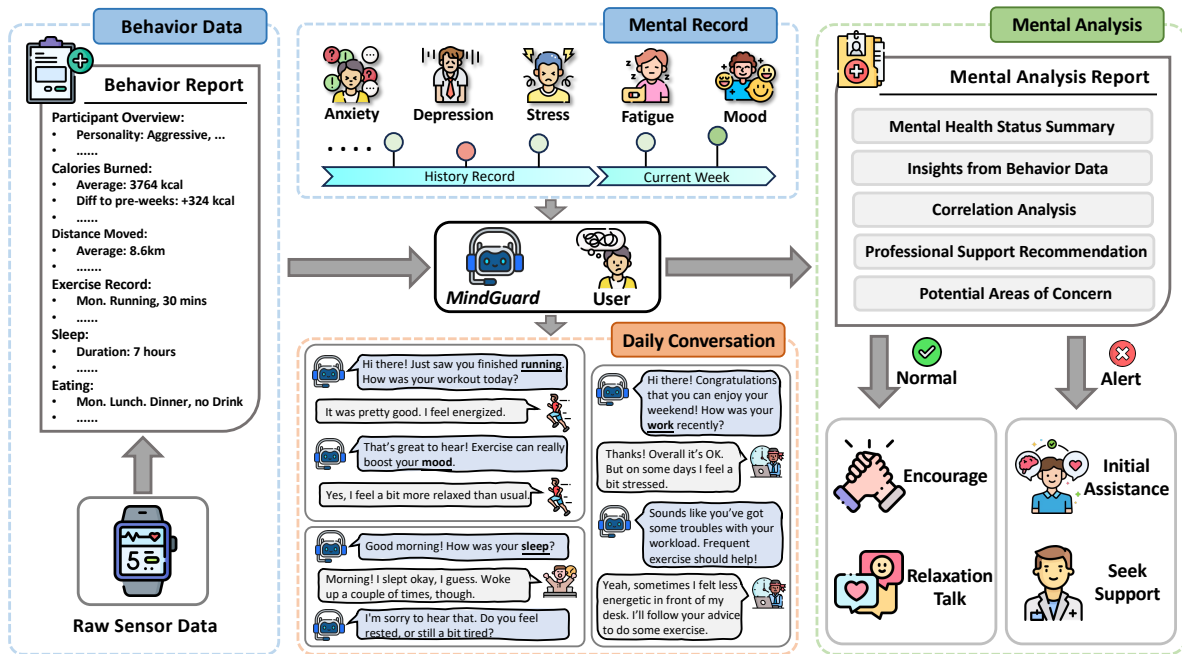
Behavior Data

Behavior Report

Participant Overview:
• Personality: Aggressive, ...
• ......
Calories Burned:
• Average: 3764 kcal
• Diff to pre-weeks: +324 kcal
• ......
Distance Moved:
• Average: 8.6km
• .......
Exercise Record:
• Mon. Running, 30 mins
• ......
Sleep:
• Duration: 7 hours
• ......
Eating:
• Mon. Lunch. Dinner, no Drink
• ......

Raw Sensor Data

Mental Record

Anxiety Depression Stress Fatigue Mood

....

History Record Current Week

MindGuard User

Daily Conversation

Hi there! Just saw you finished running. How was your workout today?

It was pretty good. I feel energized.

That's great to hear! Exercise can really boost your mood.

Yes, I feel a bit more relaxed than usual.

Good morning! How was your sleep?

Morning! I slept okay, I guess. Woke up a couple of times, though.

I'm sorry to hear that. Do you feel rested, or still a bit tired?

Hi there! Congratulations that you can enjoy your weekend! How was your work recently?

Thanks! Overall it's OK. But on some days I feel a bit stressed.

Sounds like you've got some troubles with your workload. Frequent exercise should help!

Yeah, sometimes I felt less energetic in front of my desk. I'll follow your advice to do some exercise.

Mental Analysis

Mental Analysis Report

Mental Health Status Summary

Insights from Behavior Data

Correlation Analysis

Professional Support Recommendation

Potential Areas of Concern

Normal

Alert

Encourage

Relaxation Talk

Initial Assistance

Seek Support